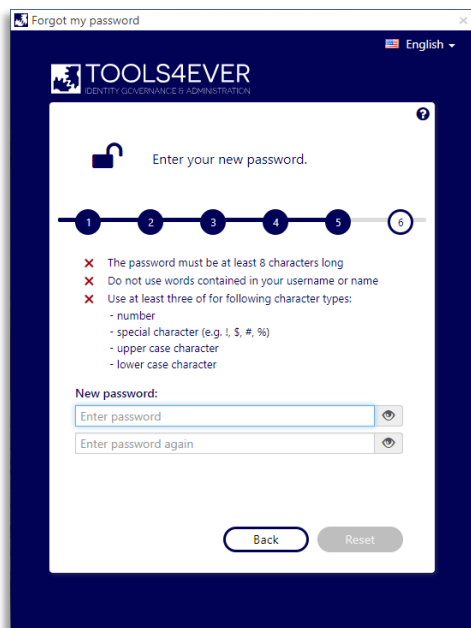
Forgot my password

English

TOOLS4EVER
IDENTITY GOVERNANCE & ADMINISTRATION

?

Enter your new password.

1 2 3 4 5 6

✕ The password must be at least 8 characters long
✕ Do not use words contained in your username or name
✕ Use at least three of for following character types:
- number
- special character (e.g. !, $, #, %)
- upper case character
- lower case character

New password:
Enter password
Enter password again

Back
Reset